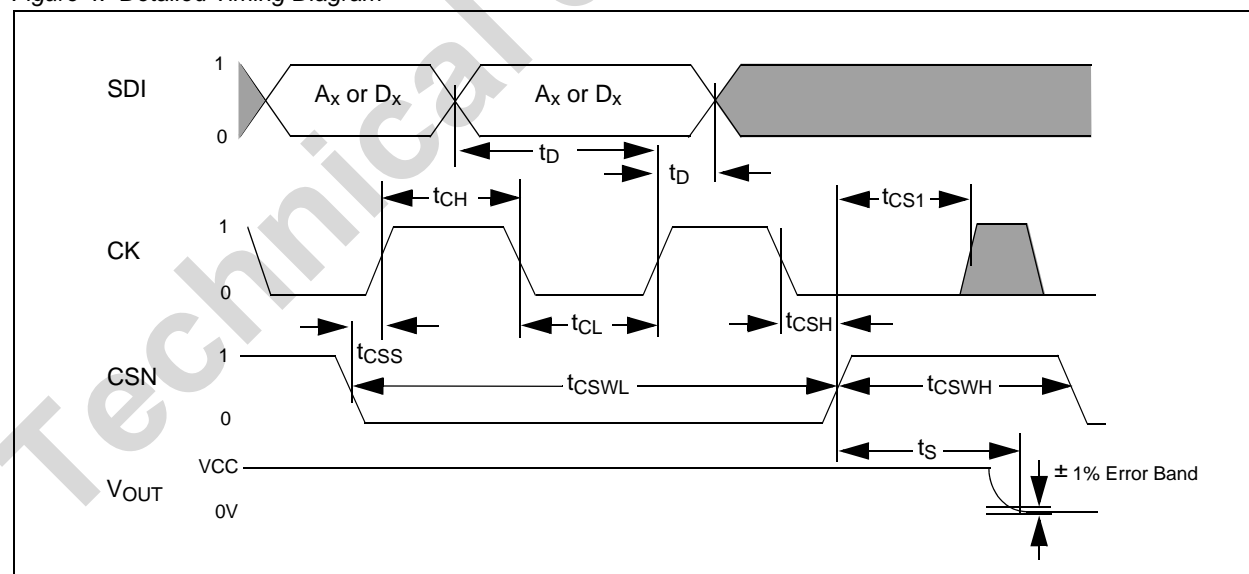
Figure 4. Detailed Timing Diagram

Technical

SDI
1
0
$A_x$ or $D_x$
$A_x$ or $D_x$
$t_D$
$t_D$

$t_{CH}$
$t_{CS1}$
CK
1
0
$t_{CL}$
$t_{CSH}$
$t_{CSS}$

CSN
1
0
$t_{CSWL}$
$t_{CSWH}$

$t_S$
$V_{OUT}$
VCC
0V
± 1% Error Band